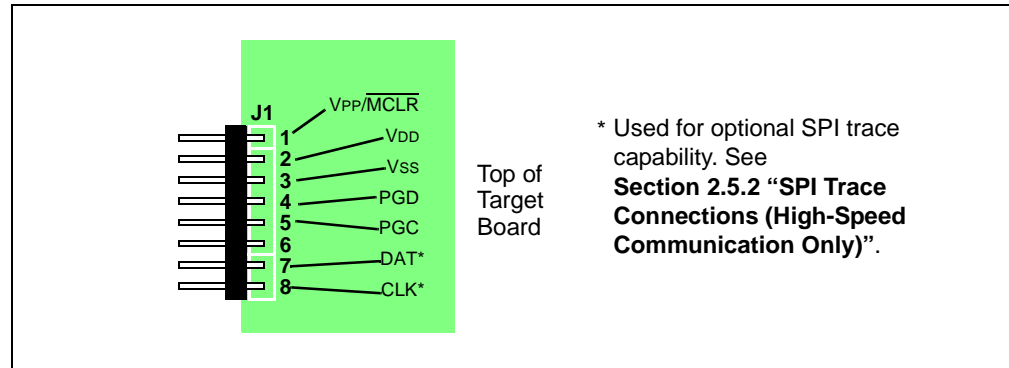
J1

1 VPP/$\overline{\text{MCLR}}$
2 VDD
3 VSS
4 PGD
5 PGC
6
7 DAT*
8 CLK*

Top of Target Board

* Used for optional SPI trace capability. See **Section 2.5.2 “SPI Trace Connections (High-Speed Communication Only)”**.